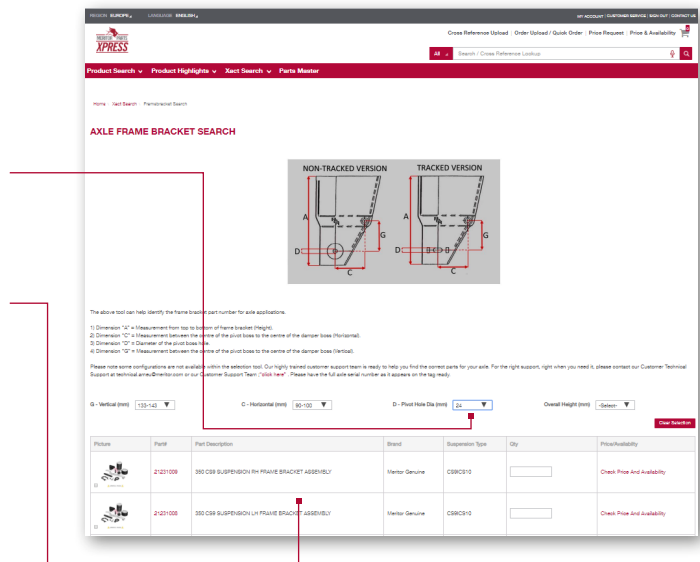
REGION EUROPE LANGUAGE ENGLISH

MY ACCOUNT | CUSTOMER SERVICE | SIGN OUT | CONTACT US

MERITOR PARTS XPRESS

Cross Reference Upload | Order Upload / Quick Order | Price Request | Price & Availability

All Search / Cross Reference Lookup

Product Search Product Highlights Xact Search Parts Master

Home › Xact Search › Framebracket Search

AXLE FRAME BRACKET SEARCH

NON-TRACKED VERSION

TRACKED VERSION

A G D C A G D C

The above tool can help identify the frame bracket part number for axle applications.

1) Dimension "A" = Measurement from top to bottom of frame bracket (Height).
2) Dimension "C" = Measurement between the centre of the pivot boss to the centre of the damper boss (Horizontal).
3) Dimension "D" = Diameter of the pivot boss hole.
4) Dimension "G" = Measurement between the centre of the pivot boss to the centre of the damper boss (Vertical).

Please note some configurations are not available within the selection tool. Our highly trained customer support team is ready to help you find the correct parts for your axle. For the right support, right when you need it, please contact our Customer Technical Support at technical.emea@meritor.com or our Customer Support Team "click here". Please have the full axle serial number as it appears on the tag ready.

G - Vertical (mm) 133-143

C - Horizontal (mm) 90-100

D - Pivot Hole Dia (mm) 24

Overall Height (mm) -Select-

Clear Selection

| Picture | Part# | Part Description | Brand | Suspension Type | Qty | Price/Availability |
|---|---|---|---|---|---|---|
| | 21231009 | 350 CS9 SUSPENSION RH FRAME BRACKET ASSEMBLY | Meritor Genuine | CS9/CS10 | | Check Price And Availability |
| | 21231008 | 350 CS9 SUSPENSION LH FRAME BRACKET ASSEMBLY | Meritor Genuine | CS9/CS10 | | Check Price And Availability |